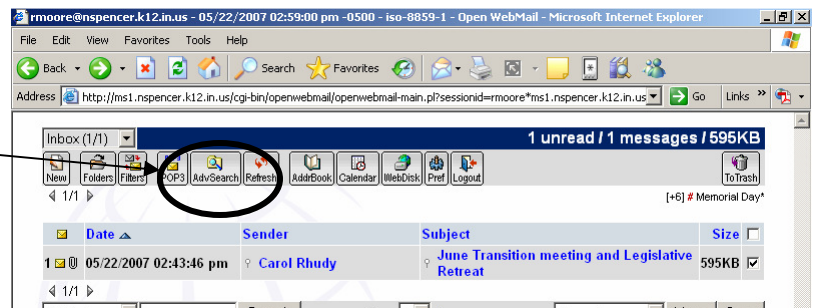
rmoore@nspencer.k12.in.us - 05/22/2007 02:59:00 pm -0500 - iso-8859-1 - Open WebMail - Microsoft Internet Explorer

File Edit View Favorites Tools Help

Back Search Favorites

Address http://ms1.nspencer.k12.in.us/cgi-bin/openwebmail/openwebmail-main.pl?sessionid=rmoore*ms1.nspencer.k12.in.us Go Links

Inbox (1/1)

1 unread / 1 messages / 595KB

New Folders Filters POP3 AdvSearch Refresh AddrBook Calendar WebDisk Pref Logout ToTrash

1/1

[+6] # Memorial Day*

| | Date | Sender | Subject | Size |
|---|---|---|---|---|
| 1 | 05/22/2007 02:43:46 pm | Carol Rhudy | June Transition meeting and Legislative Retreat | 595KB |

1/1